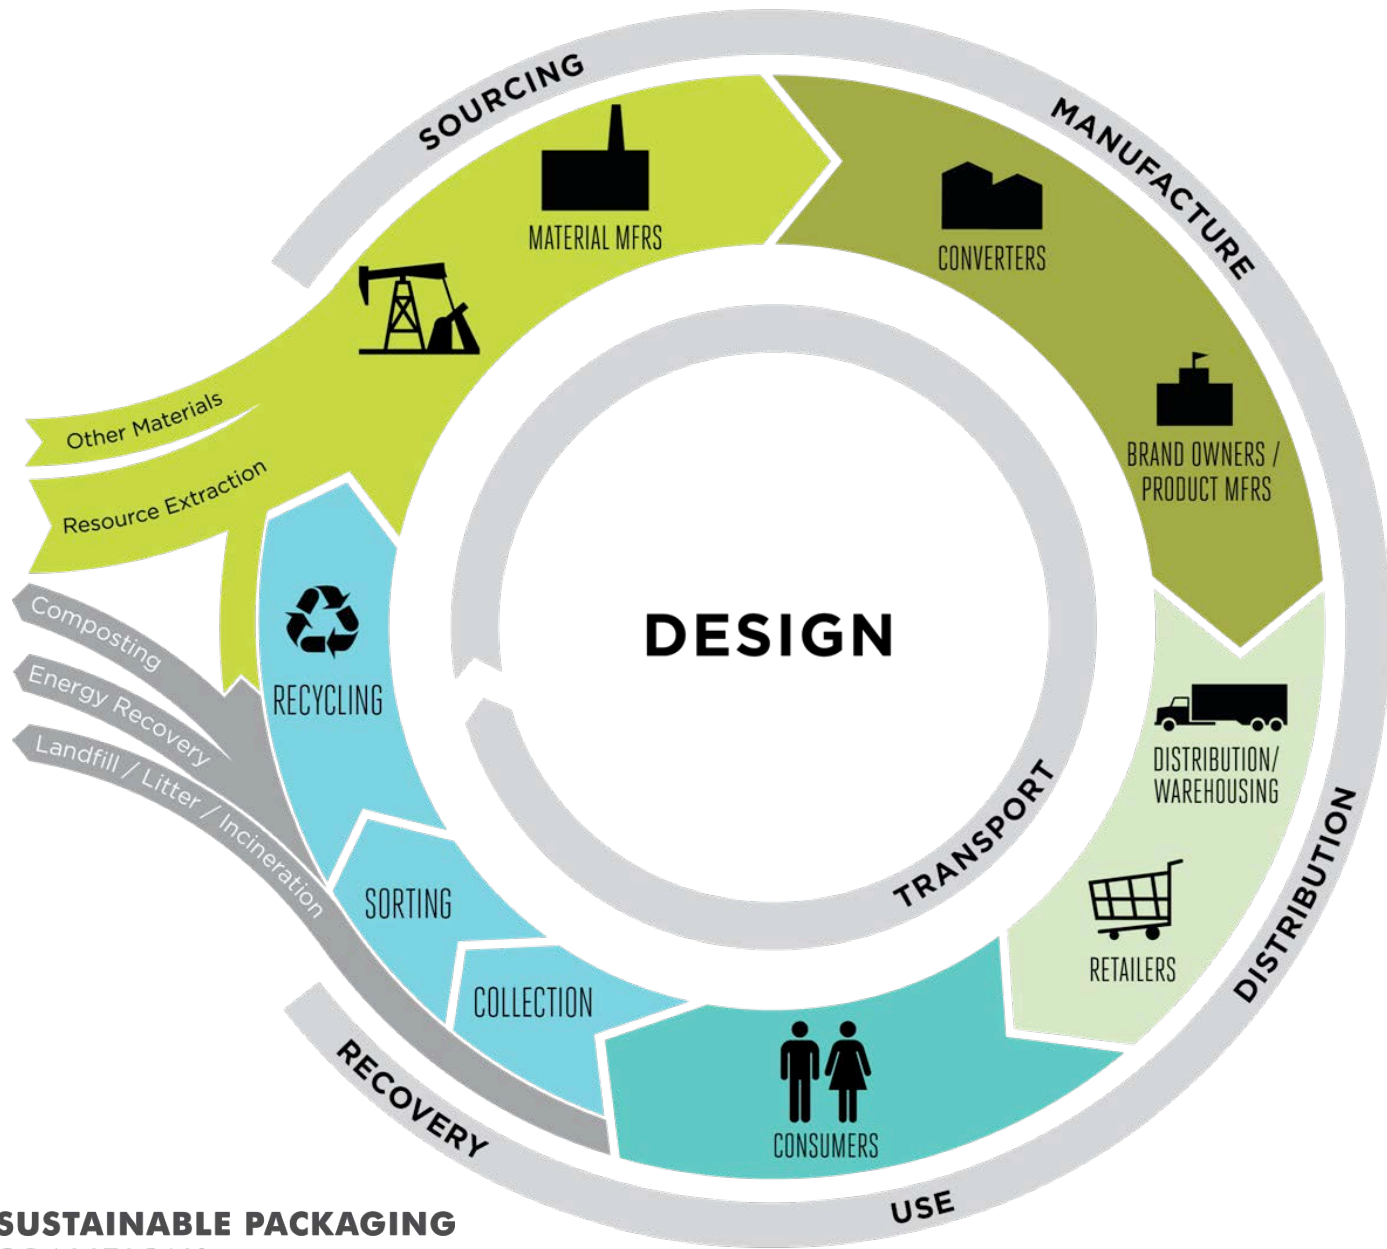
SOURCING

MANUFACTURE

MATERIAL MFRS

CONVERTERS

BRAND OWNERS / PRODUCT MFRS

Other Materials

Resource Extraction

DESIGN

Composting

Energy Recovery

Landfill / Litter / Incineration

RECYCLING

DISTRIBUTION/ WAREHOUSING

TRANSPORT

SORTING

RETAILERS

DISTRIBUTION

COLLECTION

CONSUMERS

RECOVERY

USE

SUSTAINABLE PACKAGING

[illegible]